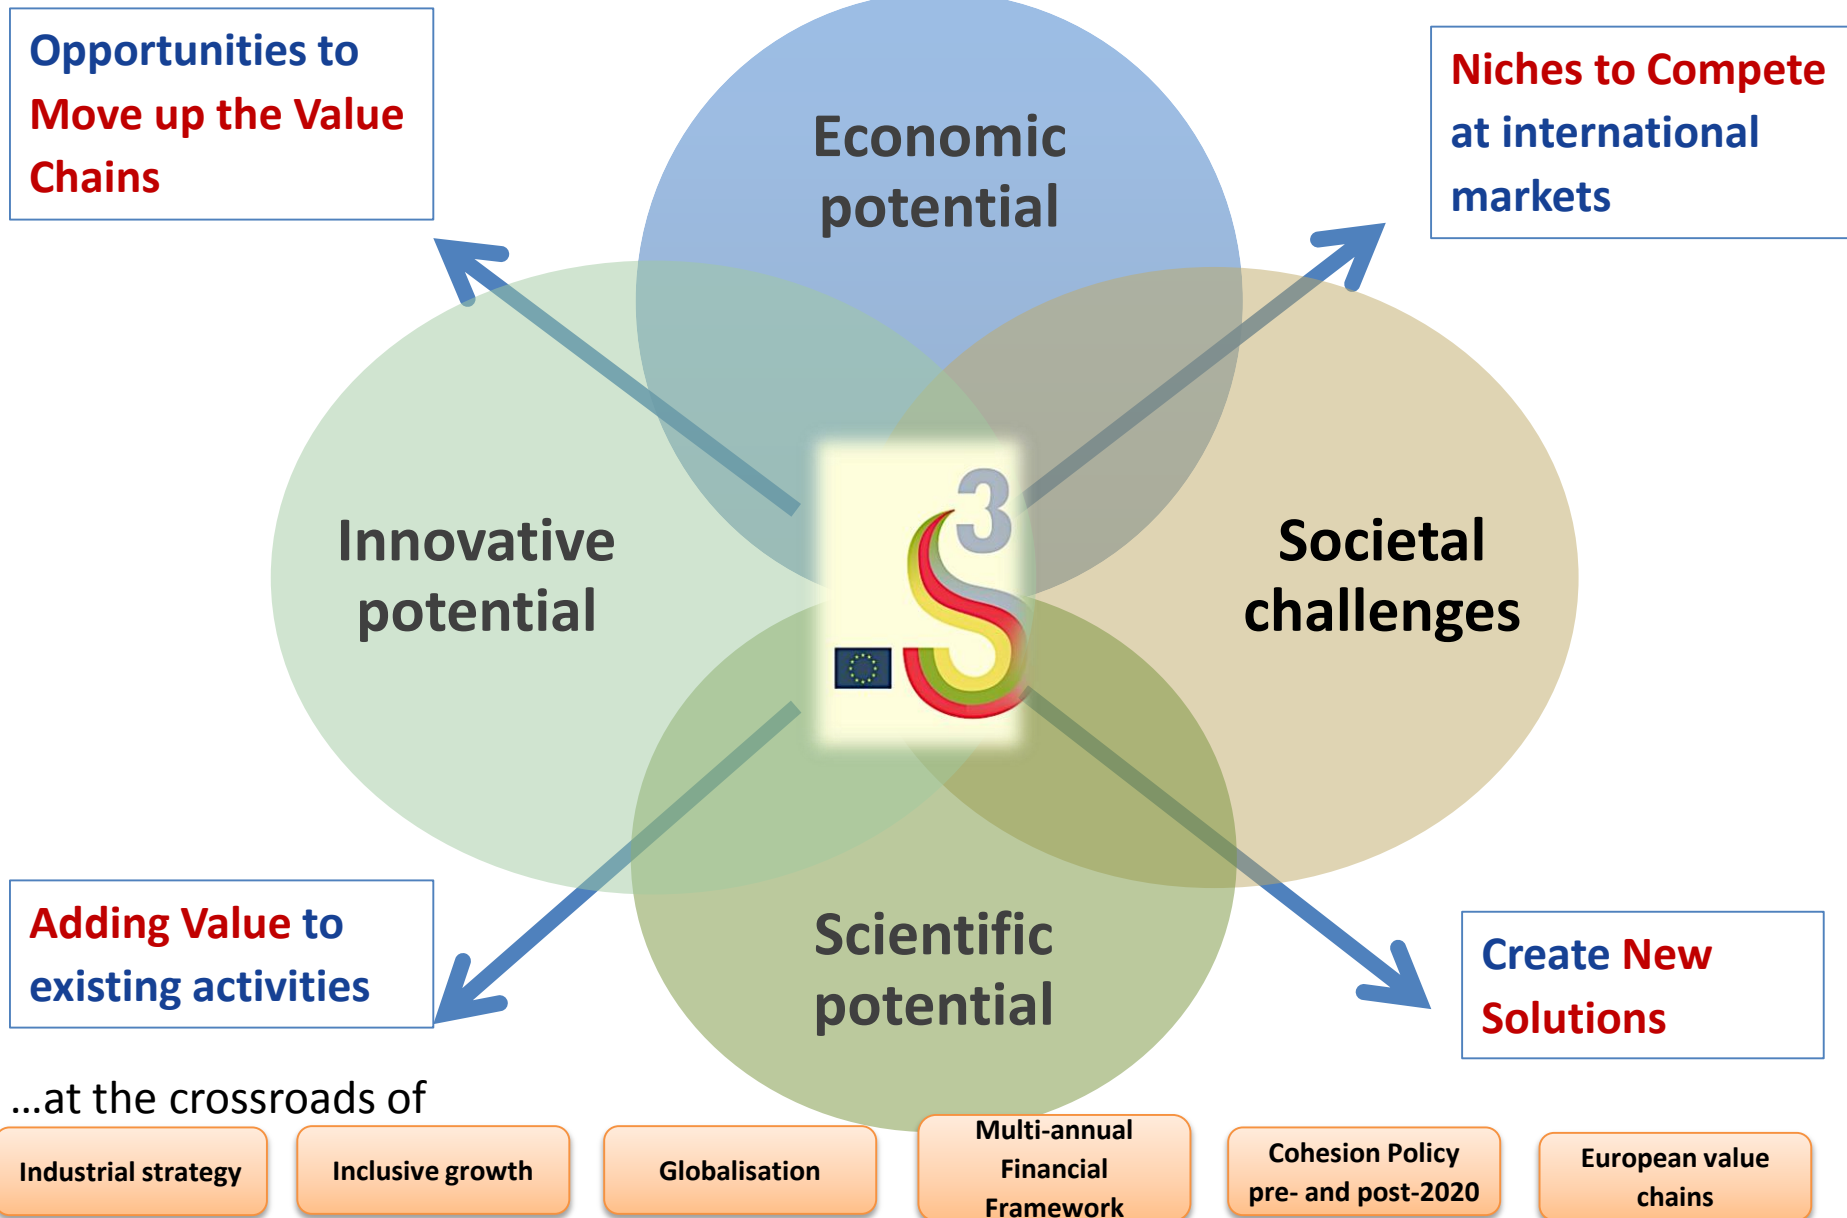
Opportunities to Move up the Value Chains

Economic potential

Niches to Compete at international markets

Innovative potential

Societal challenges

Adding Value to existing activities

Scientific potential

Create New Solutions

…at the crossroads of

Industrial strategy

Inclusive growth

Globalisation

Multi-annual Financial Framework

Cohesion Policy pre- and post-2020

European value chains